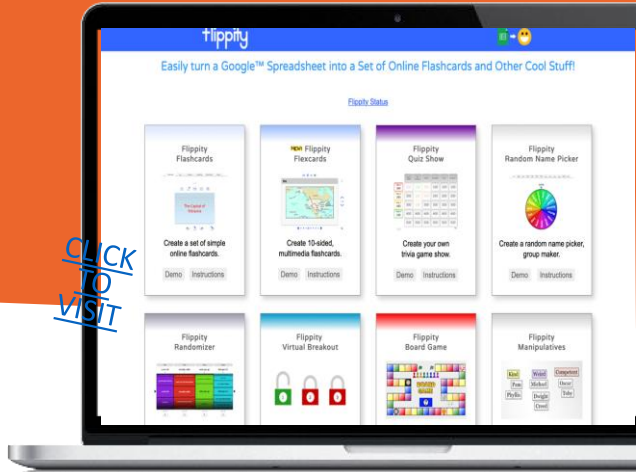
flippity

Easily turn a Google™ Spreadsheet into a Set of Online Flashcards and Other Cool Stuff!

Flippity Status

CLICK TO VISIT

Flippity Flashcards

The Capital of Malaysia

Create a set of simple online flashcards.

Demo Instructions

NEW Flippity Flexcards

Create 10-sided, multimedia flashcards.

Demo Instructions

Flippity Quiz Show

Create your own trivia game show.

Demo Instructions

Flippity Random Name Picker

Create a random name picker, group maker.

Demo Instructions

Flippity Randomizer

Flippity Virtual Breakout

Flippity Board Game

Flippity Manipulatives

Kind Weird Competent Pony Michael Dance Phyllis Dwight Tube Creed